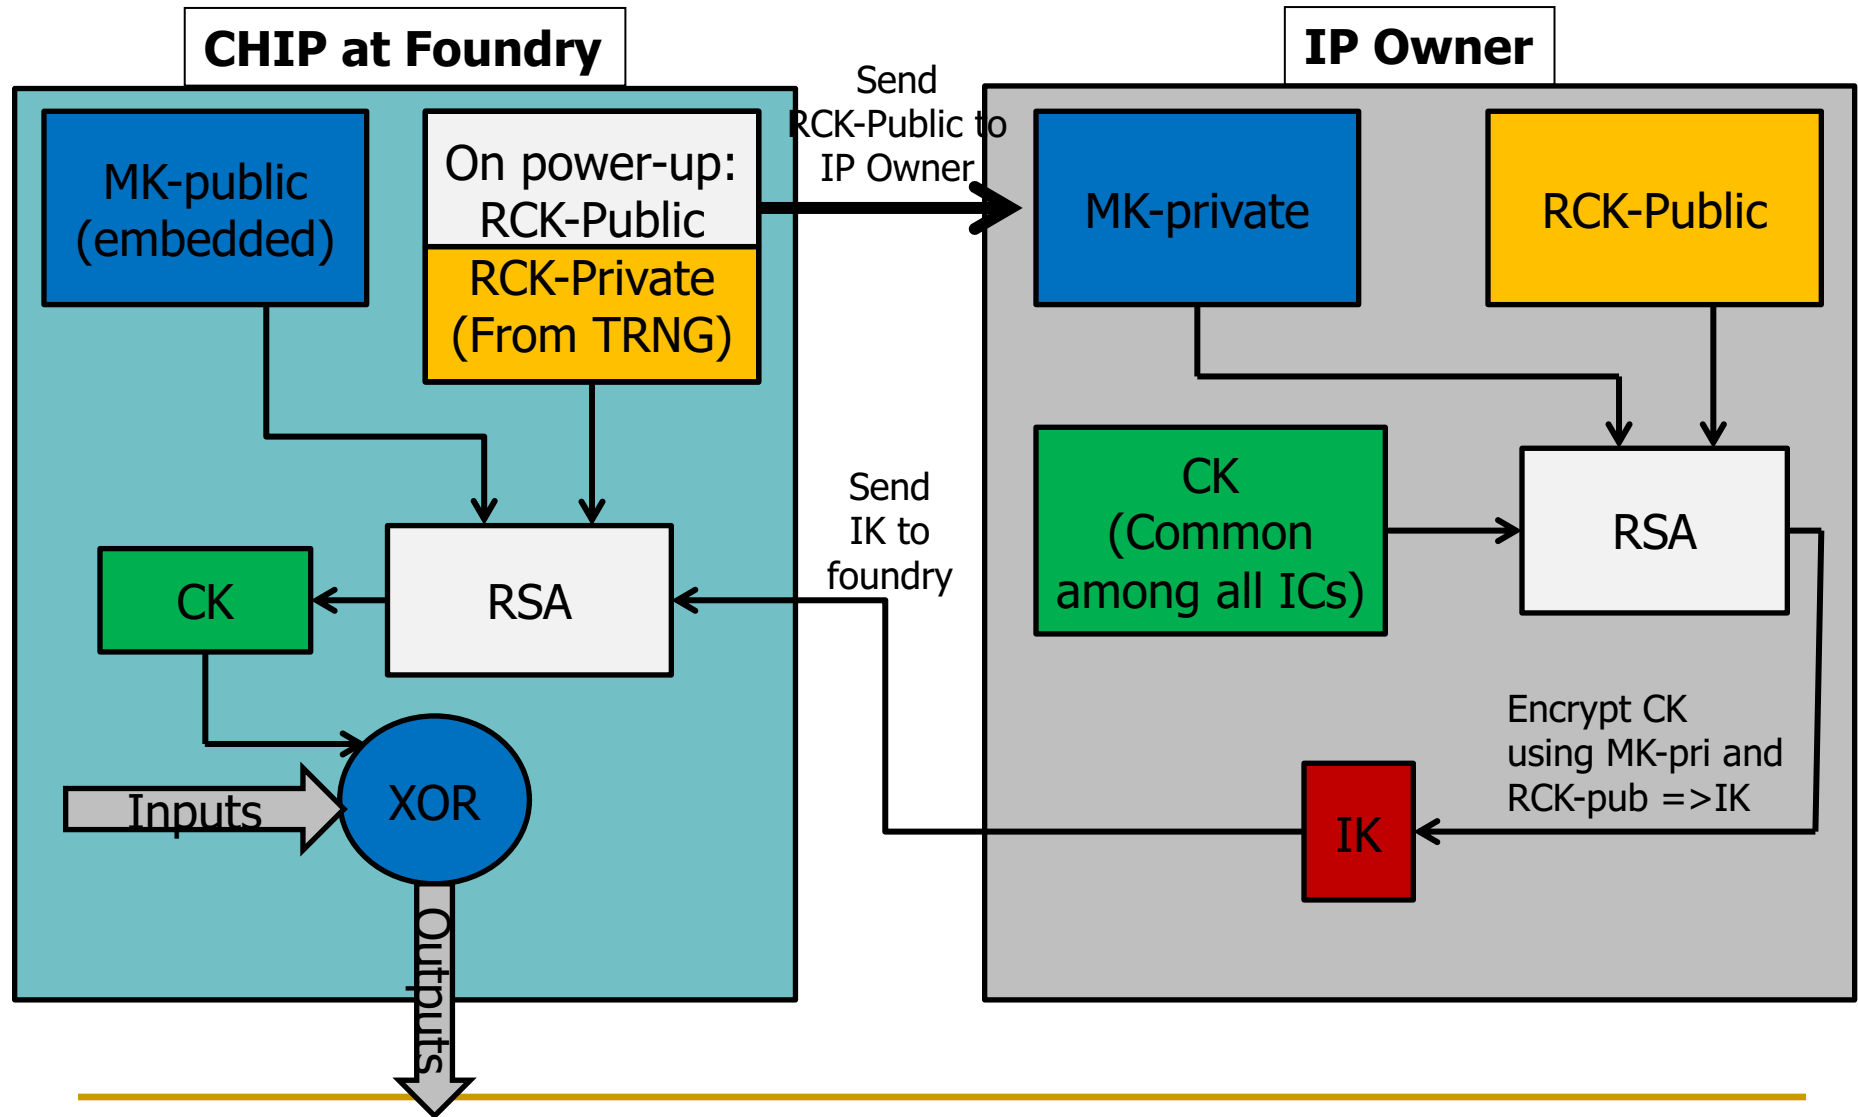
CHIP at Foundry

IP Owner

MK-public (embedded)

On power-up: RCK-Public

RCK-Private (From TRNG)

Send RCK-Public to IP Owner

MK-private

RCK-Public

CK (Common among all ICs)

RSA

Send IK to foundry

CK

RSA

XOR

Inputs

Outputs

Encrypt CK using MK-pri and RCK-pub =>IK

IK